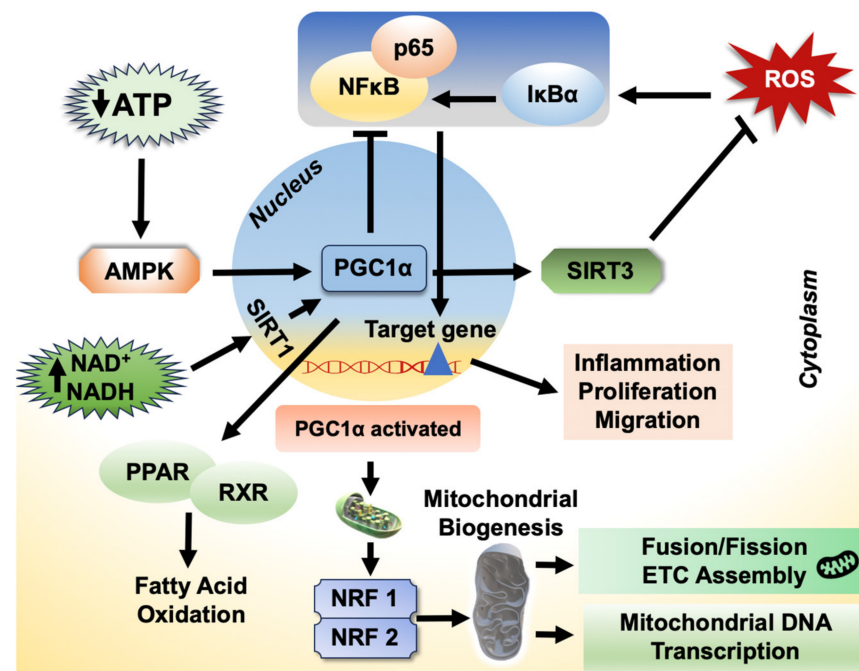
p65
NFκB
IκBα
ROS
ATP
Nucleus
AMPK
PGC1α
SIRT3
SIRT1
Cytoplasm
Target gene
NAD⁺
NADH
Inflammation
Proliferation
Migration
PGC1α activated
PPAR
RXR
Mitochondrial Biogenesis
Fatty Acid Oxidation
NRF 1
NRF 2
Fusion/Fission
ETC Assembly
Mitochondrial DNA
Transcription